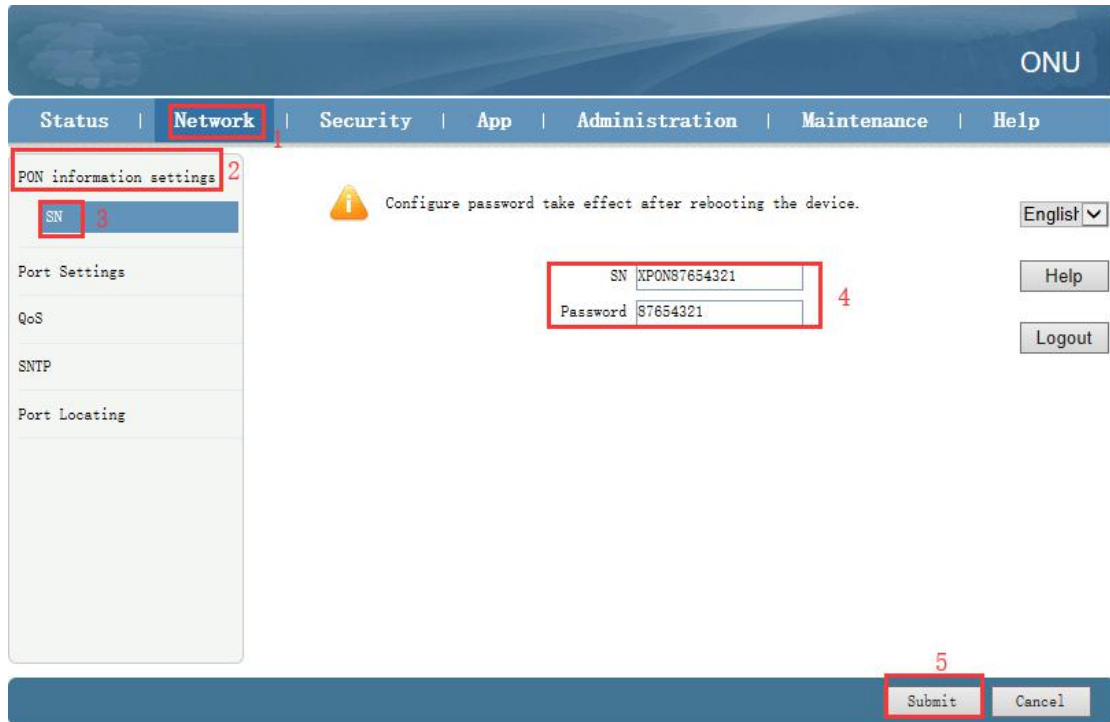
ONU

Status | Network | Security | App | Administration | Maintenance | Help

1

PON information settings 2

SN 3

Port Settings

QoS

SNTP

Port Locating

Configure password take effect after rebooting the device.

English

Help

Logout

SN XPON87654321

Password 87654321

4

5

Submit Cancel